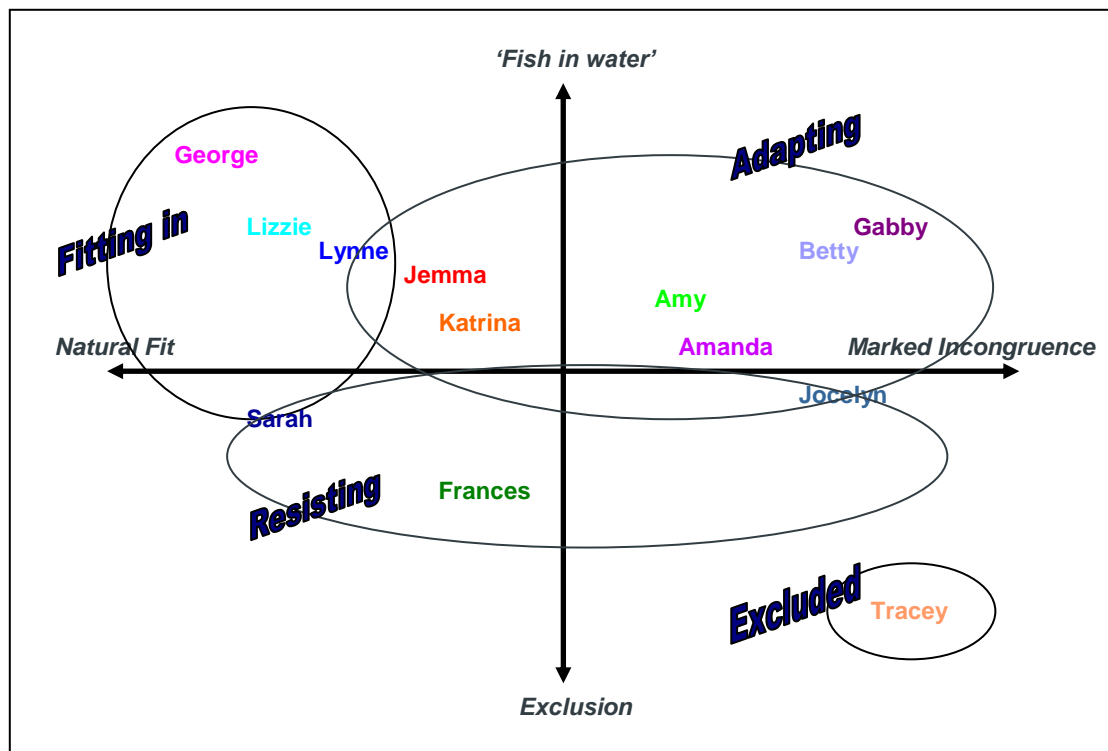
'Fish in water'

Adapting

George

Fitting in

Lizzie

Lynne

Gabby

Betty

Jemma

Amy

Katrina

Natural Fit

Amanda

Marked Incongruence

Jocelyn

Sarah

Resisting

Frances

Excluded

Tracey

Exclusion